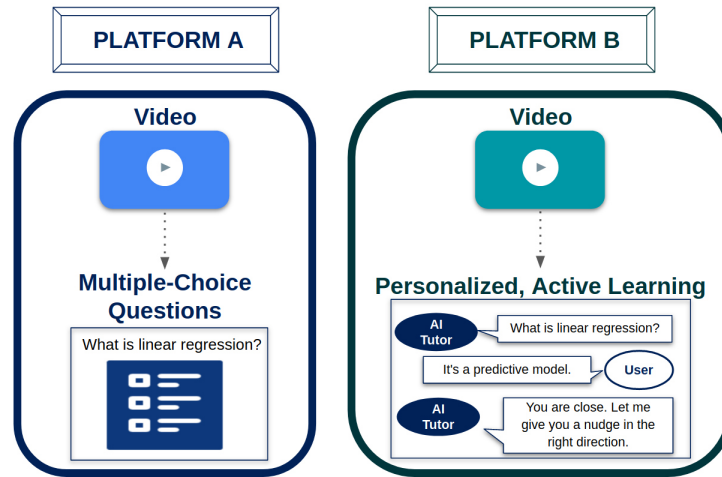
PLATFORM A

Video

Multiple-Choice Questions

What is linear regression?

PLATFORM B

Video

Personalized, Active Learning

AI Tutor

What is linear regression?

It's a predictive model.

User

AI Tutor

You are close. Let me give you a nudge in the right direction.